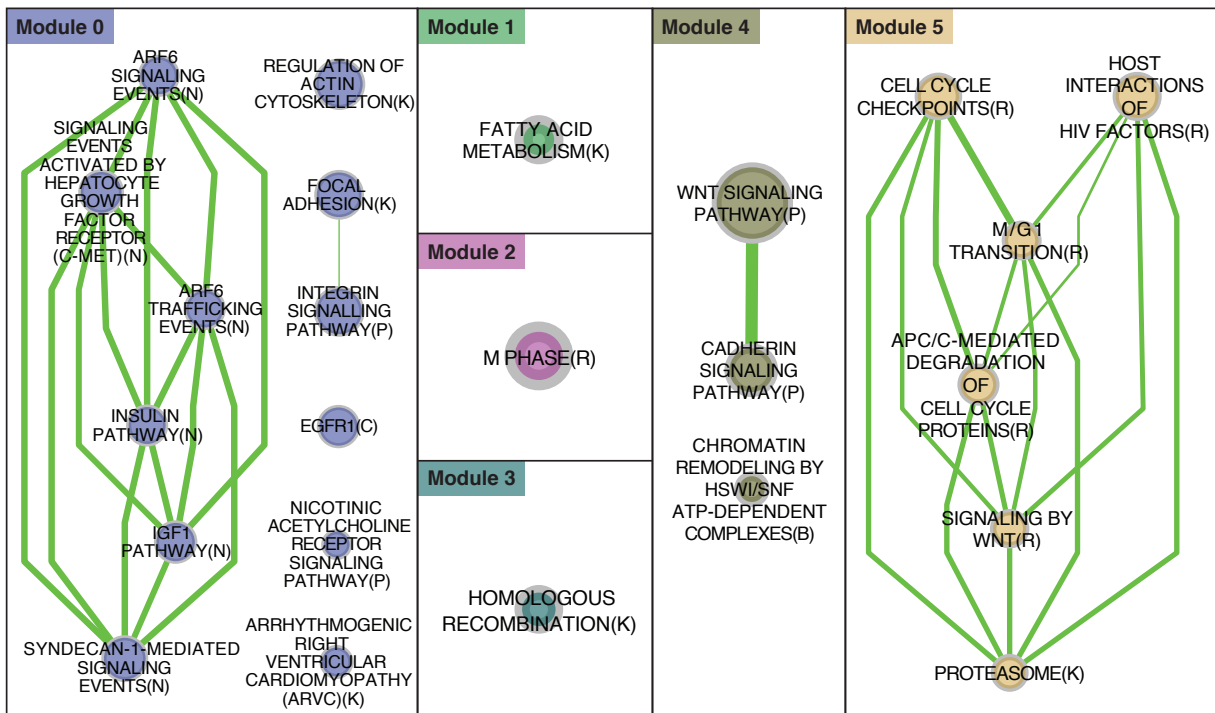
Module 0

ARF6 SIGNALING EVENTS(N)

REGULATION OF ACTIN CYTOSKELETON(K)

SIGNALING EVENTS ACTIVATED BY HEPATOCYTE GROWTH FACTOR RECEPTOR (C-MET)(N)

FOCAL ADHESION(K)

ARF6 TRAFFICKING EVENTS(N)

INTEGRIN SIGNALLING PATHWAY(P)

INSULIN PATHWAY(N)

EGFR1(C)

IGF1 PATHWAY(N)

NICOTINIC ACETYLCHOLINE RECEPTOR SIGNALING PATHWAY(P)

SYNDECAN-1-MEDIATED SIGNALING EVENTS(N)

ARRHYTHMOGENIC RIGHT VENTRICULAR CARDIOMYOPATHY (ARVC)(K)

Module 1

FATTY ACID METABOLISM(K)

Module 2

M PHASE(R)

Module 3

HOMOLOGOUS RECOMBINATION(K)

Module 4

WNT SIGNALING PATHWAY(P)

CADHERIN SIGNALING PATHWAY(P)

CHROMATIN REMODELING BY HSWI/SNF ATP-DEPENDENT COMPLEXES(B)

Module 5

CELL CYCLE CHECKPOINTS(R)

HOST INTERACTIONS OF HIV FACTORS(R)

M/G1 TRANSITION(R)

APC/C-MEDIATED DEGRADATION OF CELL CYCLE PROTEINS(R)

SIGNALING BY WNT(R)

PROTEASOME(K)